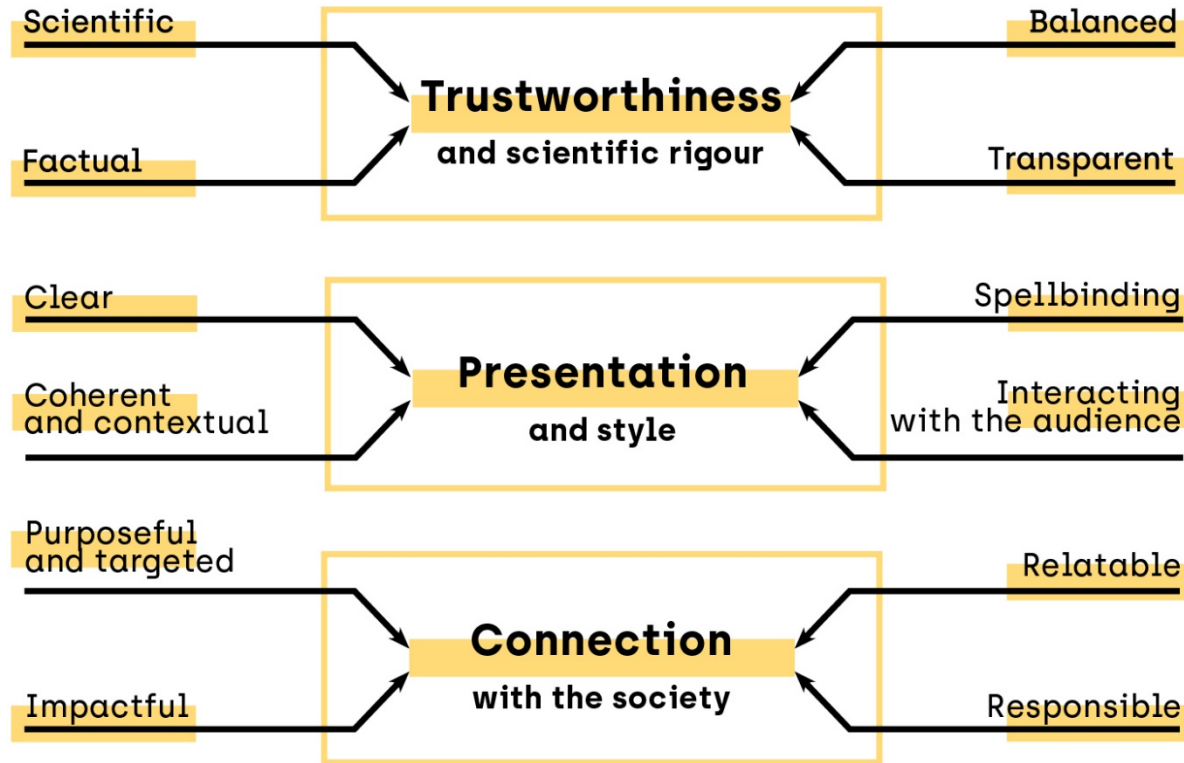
Scientific

Factual

Trustworthiness
and scientific rigour

Balanced

Transparent

Clear

Coherent and contextual

Presentation
and style

Spellbinding

Interacting with the audience

Purposeful and targeted

Impactful

Connection
with the society

Relatable

Responsible